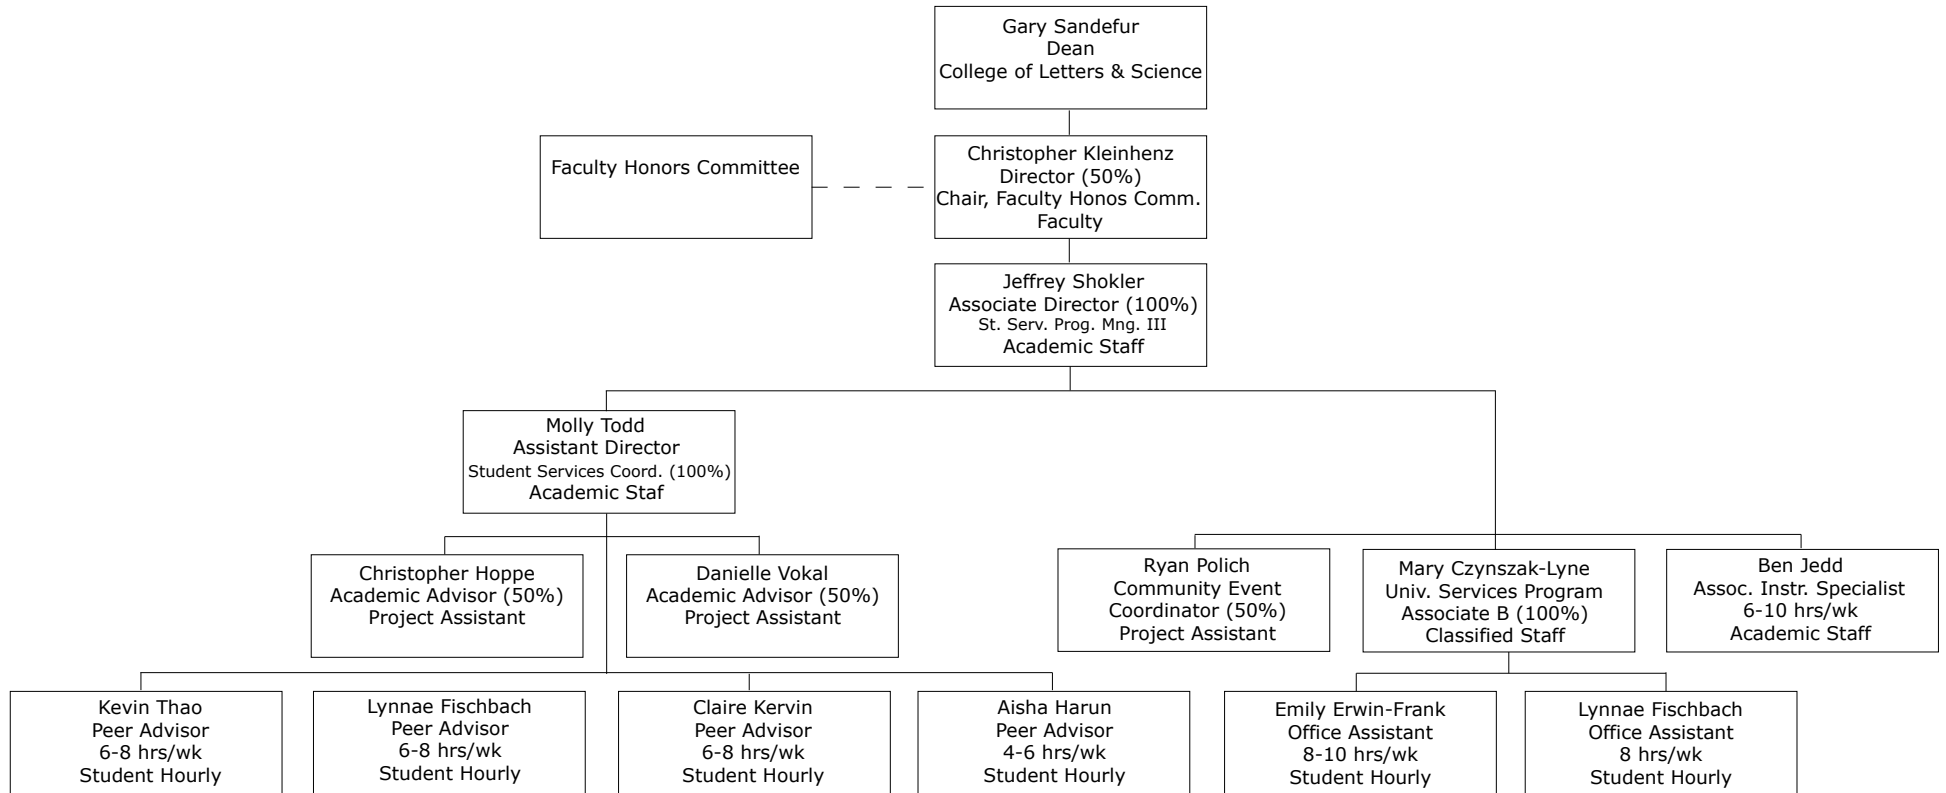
Gary Sandefur
Dean
College of Letters & Science

Faculty Honors Committee

Christopher Kleinhenz
Director (50%)
Chair, Faculty Honos Comm.
Faculty

Jeffrey Shokler
Associate Director (100%)
St. Serv. Prog. Mng. III
Academic Staff

Molly Todd
Assistant Director
Student Services Coord. (100%)
Academic Staf

Christopher Hoppe
Academic Advisor (50%)
Project Assistant

Danielle Vokal
Academic Advisor (50%)
Project Assistant

Ryan Polich
Community Event
Coordinator (50%)
Project Assistant

Mary Czynszak-Lyne
Univ. Services Program
Associate B (100%)
Classified Staff

Ben Jedd
Assoc. Instr. Specialist
6-10 hrs/wk
Academic Staff

Kevin Thao
Peer Advisor
6-8 hrs/wk
Student Hourly

Lynnae Fischbach
Peer Advisor
6-8 hrs/wk
Student Hourly

Claire Kervin
Peer Advisor
6-8 hrs/wk
Student Hourly

Aisha Harun
Peer Advisor
4-6 hrs/wk
Student Hourly

Emily Erwin-Frank
Office Assistant
8-10 hrs/wk
Student Hourly

Lynnae Fischbach
Office Assistant
8 hrs/wk
Student Hourly